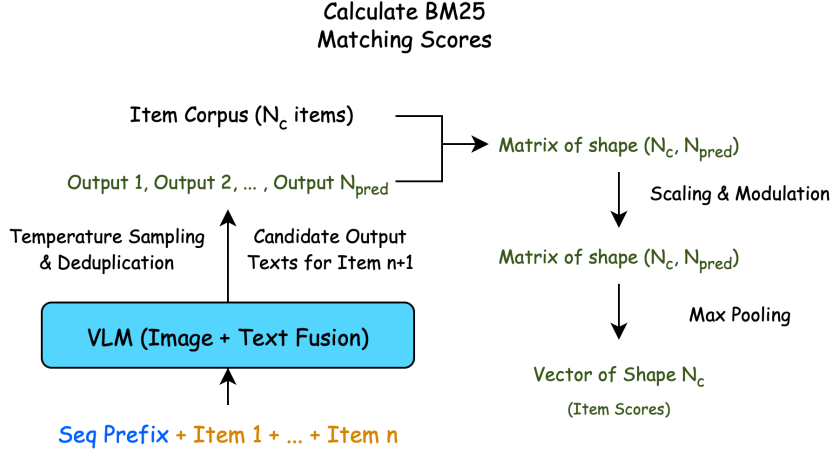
Calculate BM25
Matching Scores

Item Corpus ($N_c$ items)

Output 1, Output 2, ... , Output $N_{pred}$

Matrix of shape ($N_c$, $N_{pred}$)

Scaling & Modulation

Matrix of shape ($N_c$, $N_{pred}$)

Max Pooling

Vector of Shape $N_c$
(Item Scores)

Temperature Sampling & Deduplication

Candidate Output Texts for Item n+1

VLM (Image + Text Fusion)

Seq Prefix + Item 1 + ... + Item n